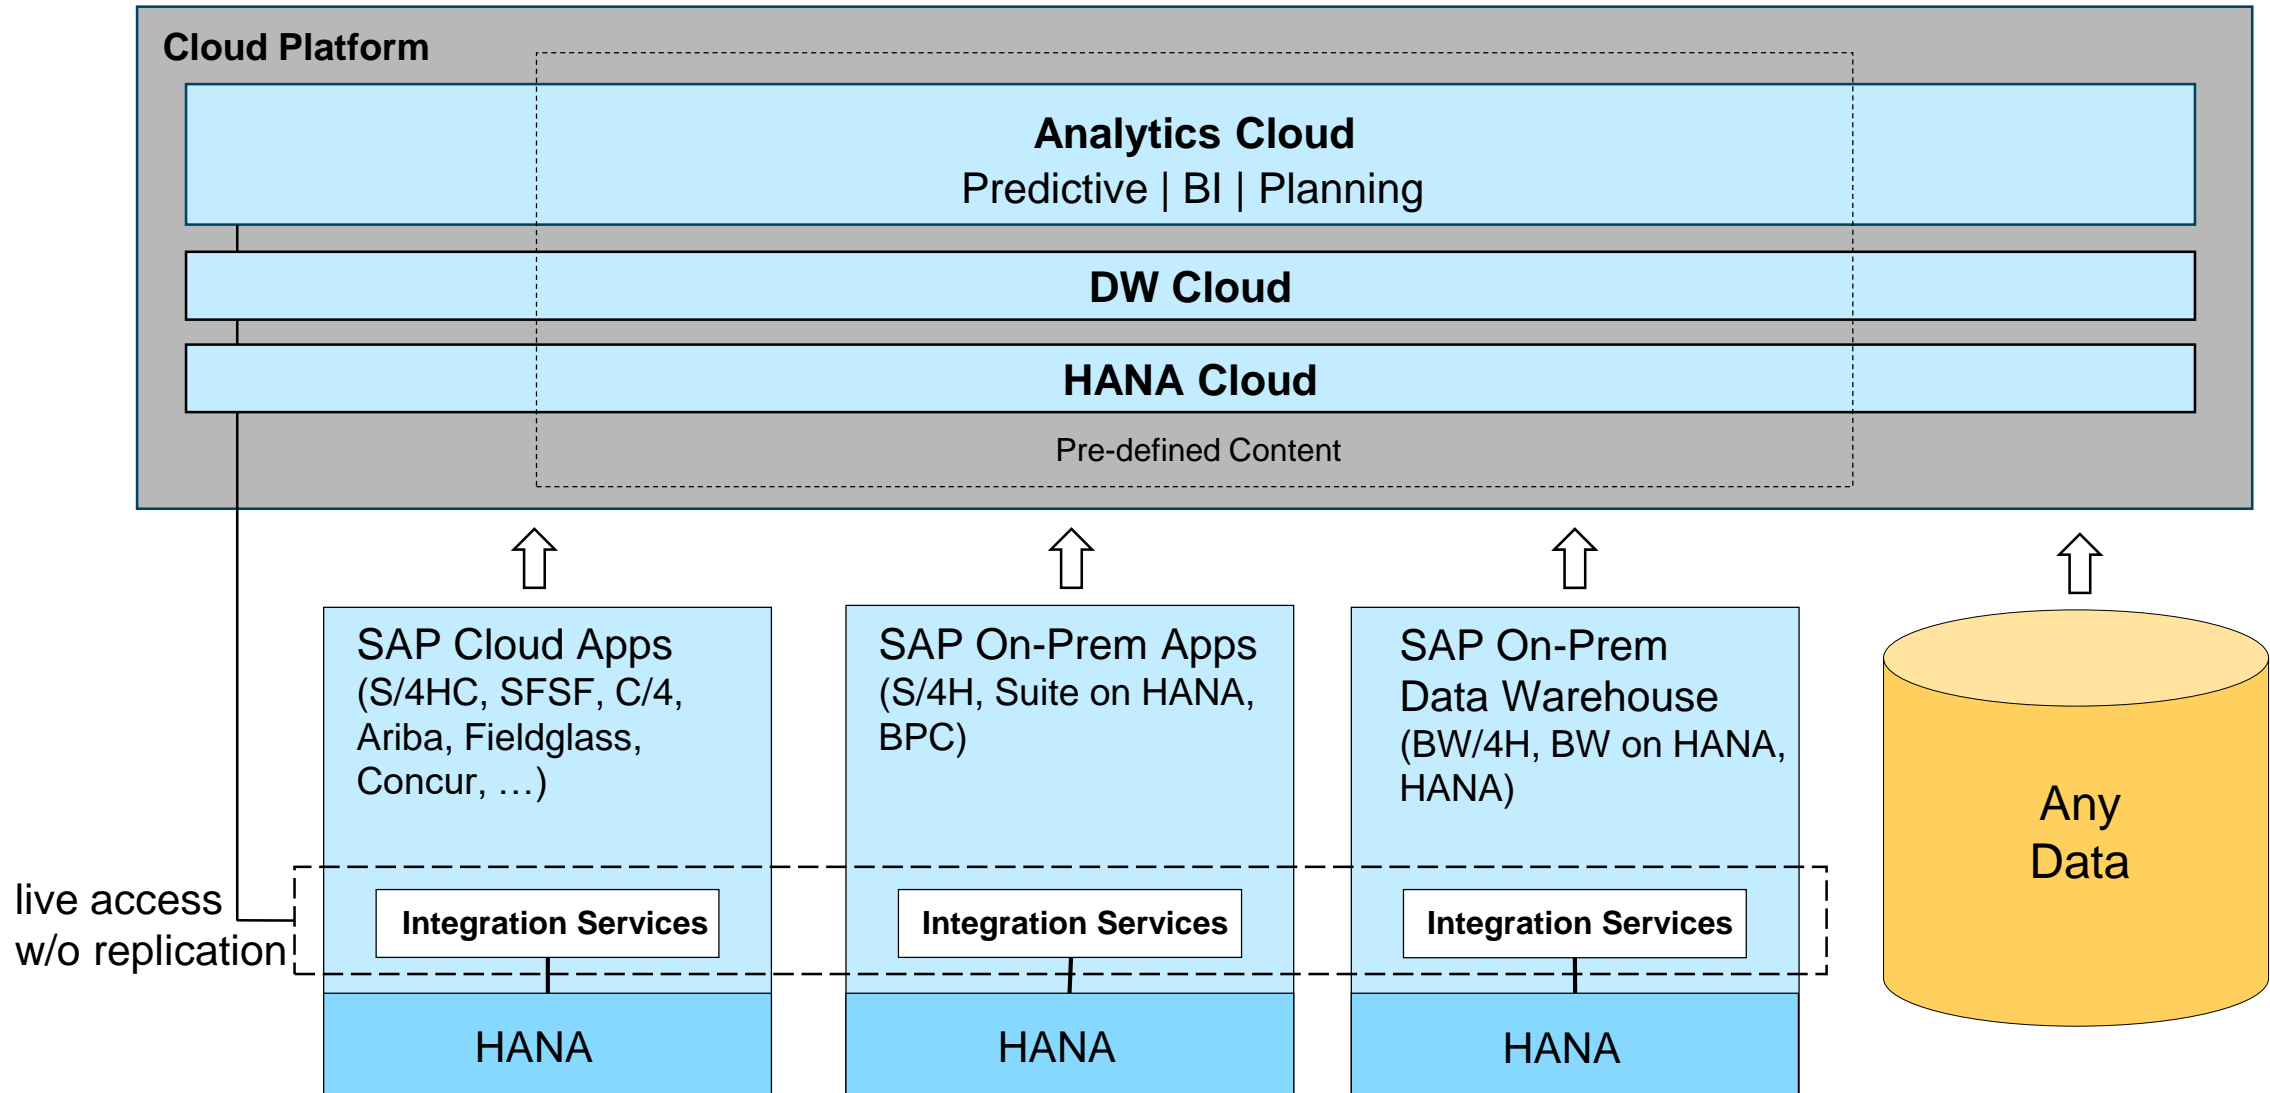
Cloud Platform

Analytics Cloud
Predictive | BI | Planning

DW Cloud

HANA Cloud

Pre-defined Content

SAP Cloud Apps
(S/4HC, SFSF, C/4, Ariba, Fieldglass, Concur, …)

Integration Services

HANA

SAP On-Prem Apps
(S/4H, Suite on HANA, BPC)

Integration Services

HANA

SAP On-Prem Data Warehouse
(BW/4H, BW on HANA, HANA)

Integration Services

HANA

Any Data

live access w/o replication